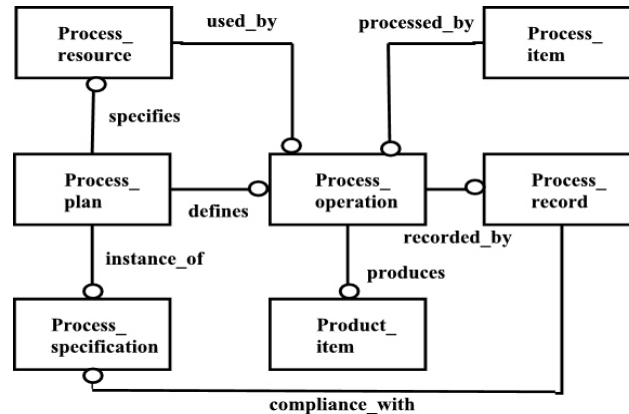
Process_ resource

used_by

processed_by

Process_ item

specifies

Process_ plan

defines

Process_ operation

Process_ record

recorded_by

instance_of

produces

Process_ specification

Product_ item

compliance_with